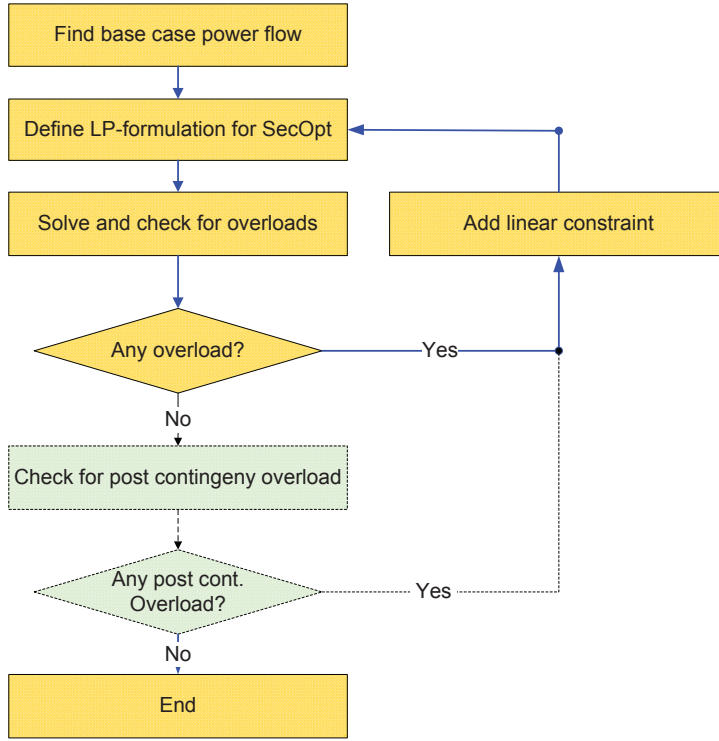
Find base case power flow

Define LP-formulation for SecOpt

Add linear constraint

Solve and check for overloads

Any overload?

Yes

No

Check for post contingeny overload

Any post cont. Overload?

Yes

No

End